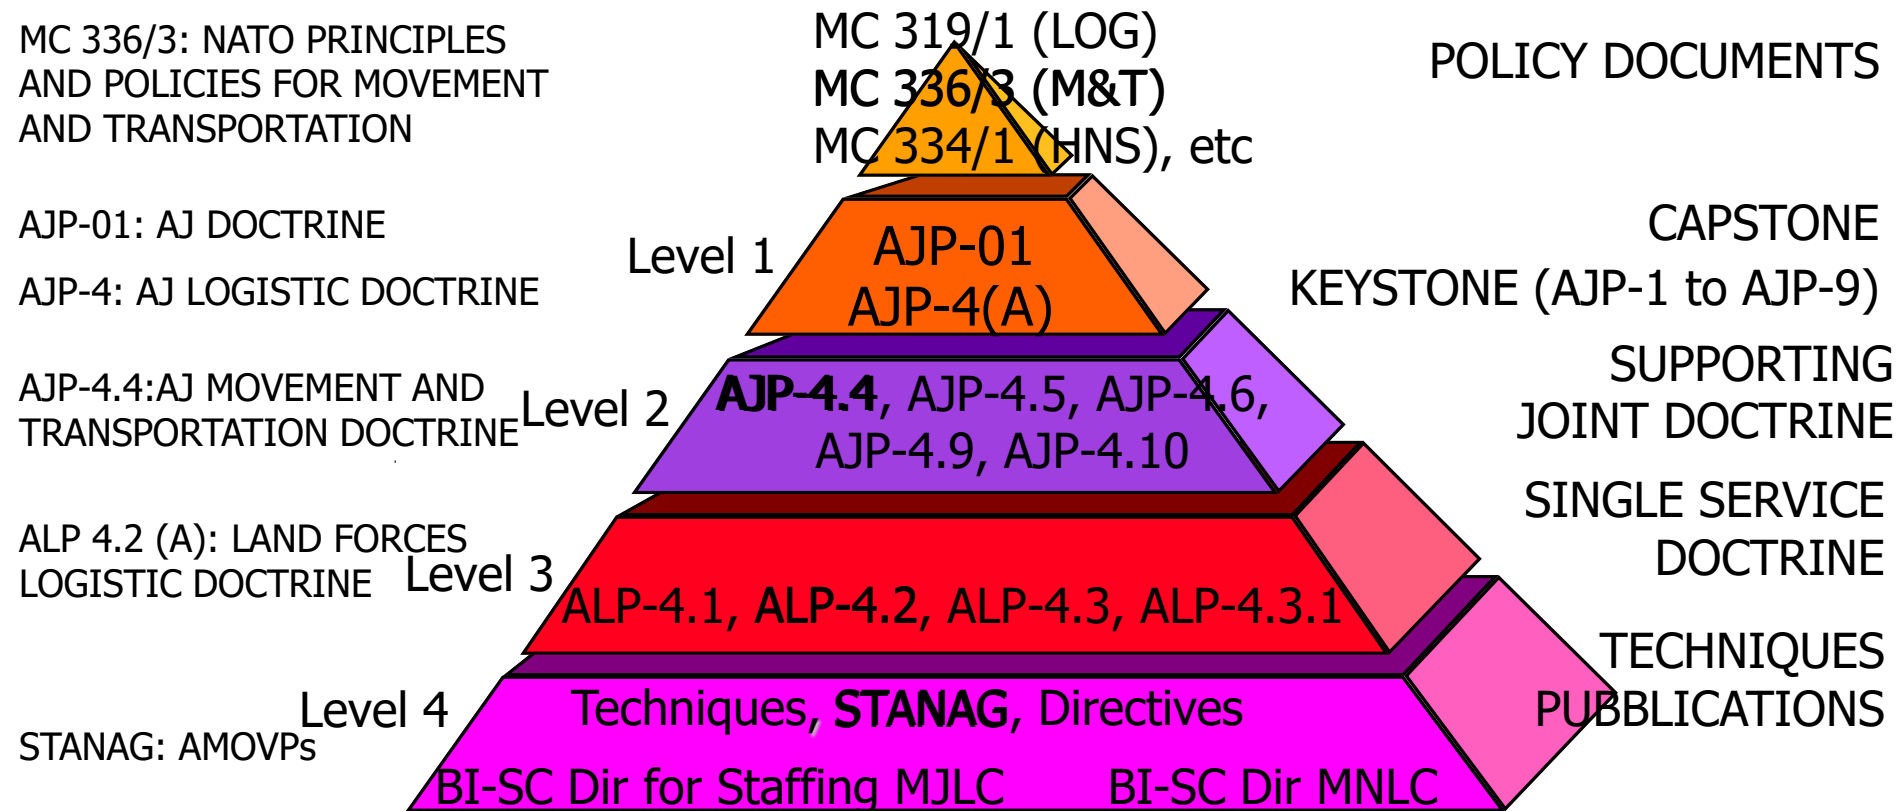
MC 336/3: NATO PRINCIPLES AND POLICIES FOR MOVEMENT AND TRANSPORTATION

MC 319/1 (LOG)
MC 336/3 (M&T)
MC 334/1 (HNS), etc

POLICY DOCUMENTS

AJP-01: AJ DOCTRINE

AJP-4: AJ LOGISTIC DOCTRINE

Level 1

AJP-01
AJP-4(A)

CAPSTONE

KEYSTONE (AJP-1 to AJP-9)

AJP-4.4:AJ MOVEMENT AND TRANSPORTATION DOCTRINE

Level 2

AJP-4.4, AJP-4.5, AJP-4.6, AJP-4.9, AJP-4.10

SUPPORTING JOINT DOCTRINE

ALP 4.2 (A): LAND FORCES LOGISTIC DOCTRINE

Level 3

ALP-4.1, ALP-4.2, ALP-4.3, ALP-4.3.1

SINGLE SERVICE DOCTRINE

Level 4

STANAG: AMOVPs

Techniques, STANAG, Directives
BI-SC Dir for Staffing MJLC BI-SC Dir MNLC

TECHNIQUES PUBBLICATIONS